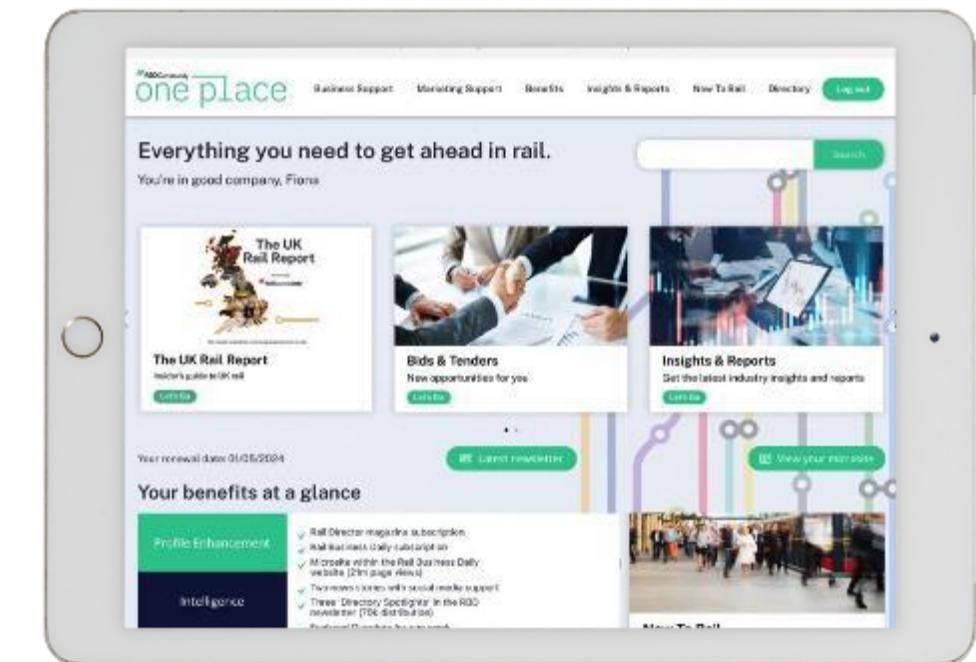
RBD Community
one place

Business Support | Marketing Support | Benefits | Insights & Reports | New To Rail | Directory | Log out

Everything you need to get ahead in rail.

You're in good company, Fiona

Search

The UK Rail Report

The UK Rail Report
Insider's guide to UK rail
Let's Go

Bids & Tenders
New opportunities for you
Let's Go

Insights & Reports
Get the latest industry insights and reports
Let's Go

Your renewal date: 01/05/2024

Latest newsletter

View your microsite

Your benefits at a glance

Profile Enhancement

Intelligence

Rail Director magazine subscription
Rail Business Daily subscription
Microsite within the Rail Business Daily website (21m page views)
Two news stories with social media support
Three 'Directory Spotlights' in the RBD newsletter (75k distribution)
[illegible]

New To Rail